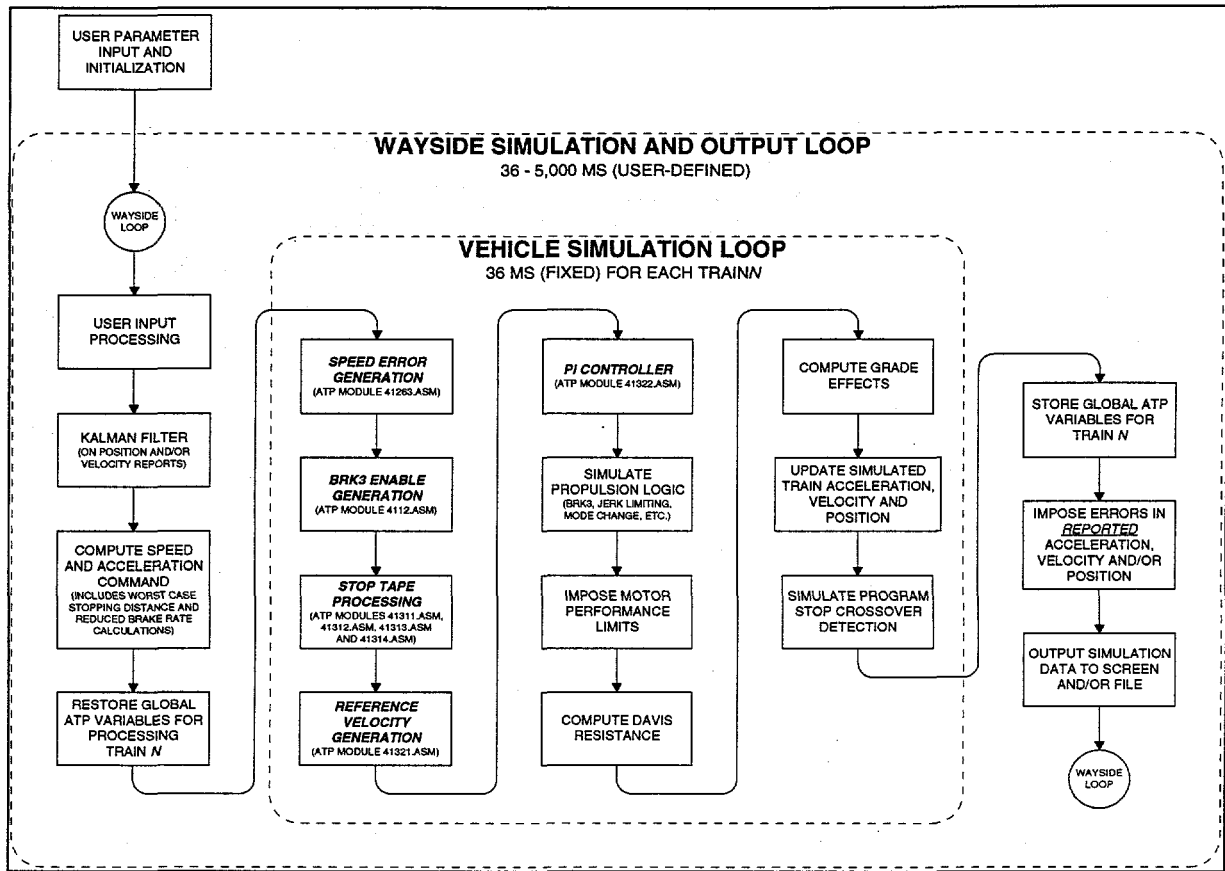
USER PARAMETER INPUT AND INITIALIZATION

WAYSIDE SIMULATION AND OUTPUT LOOP
36 - 5,000 MS (USER-DEFINED)

WAYSIDE LOOP

USER INPUT PROCESSING

KALMAN FILTER (ON POSITION AND/OR VELOCITY REPORTS)

COMPUTE SPEED AND ACCELERATION COMMAND (INCLUDES WORST CASE STOPPING DISTANCE AND REDUCED BRAKE RATE CALCULATIONS)

RESTORE GLOBAL ATP VARIABLES FOR PROCESSING TRAIN *N*

VEHICLE SIMULATION LOOP
36 MS (FIXED) FOR EACH TRAIN*N*

*SPEED ERROR GENERATION* (ATP MODULE 41263.ASM)

*BRK3 ENABLE GENERATION* (ATP MODULE 4112.ASM)

*STOP TAPE PROCESSING* (ATP MODULES 41311.ASM, 41312.ASM, 41313.ASM AND 41314.ASM)

*REFERENCE VELOCITY GENERATION* (ATP MODULE 41321.ASM)

*PI CONTROLLER* (ATP MODULE 41322.ASM)

SIMULATE PROPULSION LOGIC (BRK3, JERK LIMITING, MODE CHANGE, ETC.)

IMPOSE MOTOR PERFORMANCE LIMITS

COMPUTE DAVIS RESISTANCE

COMPUTE GRADE EFFECTS

UPDATE SIMULATED TRAIN ACCELERATION, VELOCITY AND POSITION

SIMULATE PROGRAM STOP CROSSOVER DETECTION

STORE GLOBAL ATP VARIABLES FOR TRAIN *N*

IMPOSE ERRORS IN *REPORTED* ACCELERATION, VELOCITY AND/OR POSITION

OUTPUT SIMULATION DATA TO SCREEN AND/OR FILE

WAYSIDE LOOP